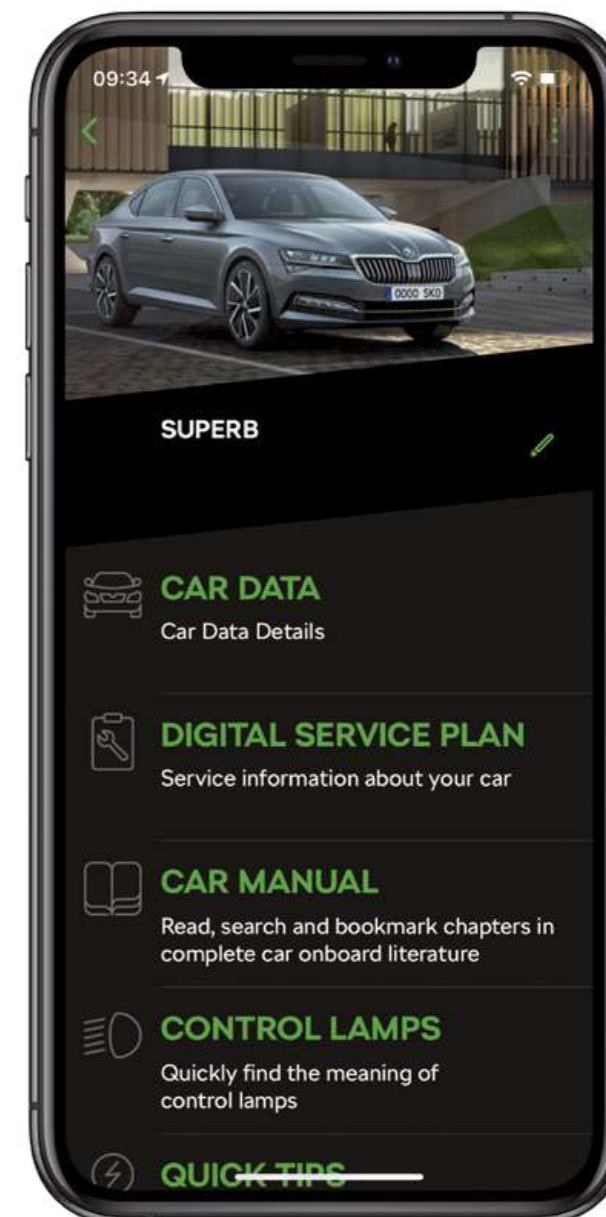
09:34

0000 SKO

SUPERB

CAR DATA
Car Data Details

DIGITAL SERVICE PLAN
Service information about your car

CAR MANUAL
Read, search and bookmark chapters in complete car onboard literature

CONTROL LAMPS
Quickly find the meaning of control lamps

QUICK TIPS